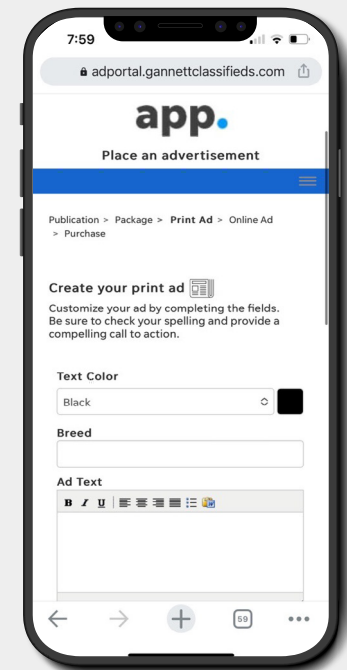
7:59

adportal.gannettclassifieds.com

app.

Place an advertisement

Publication > Package > **Print Ad** > Online Ad > Purchase

Create your print ad

Customize your ad by completing the fields. Be sure to check your spelling and provide a compelling call to action.

Text Color

Black

Breed

Ad Text

B I U

59